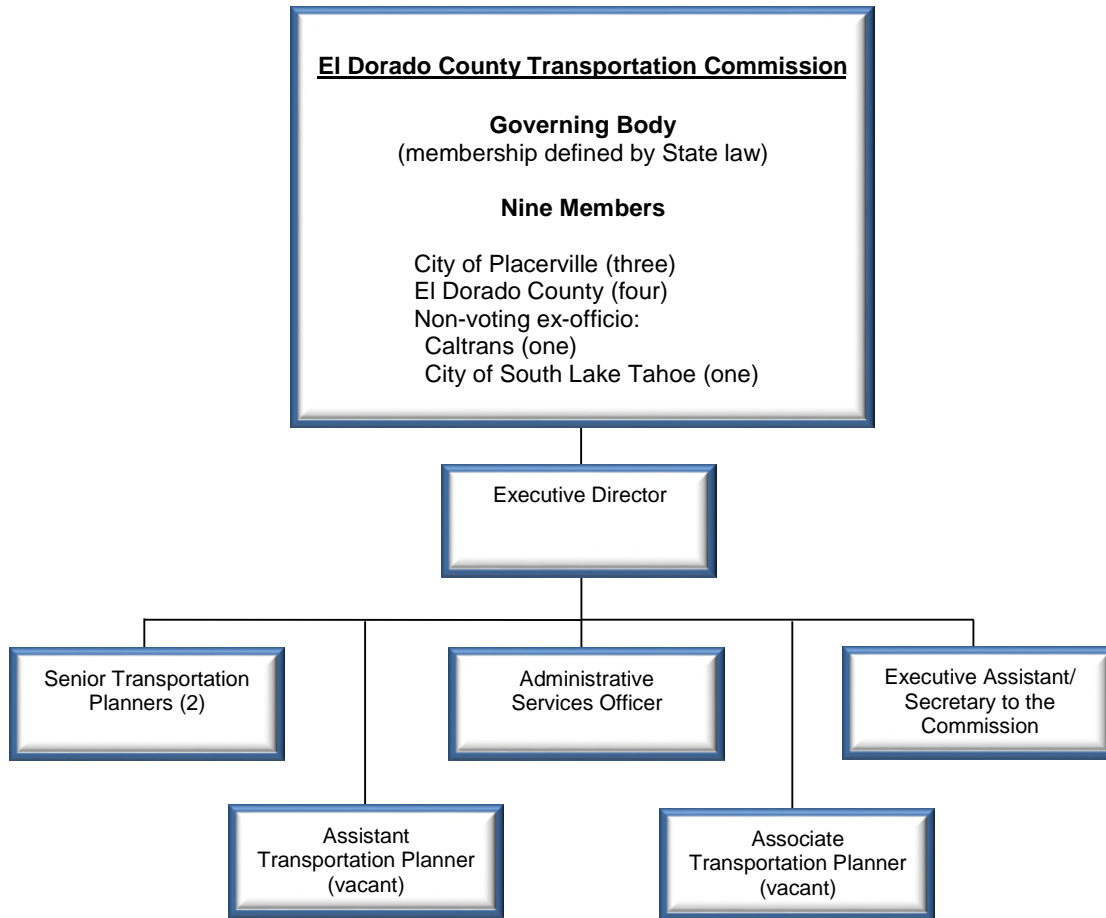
El Dorado County Transportation Commission

Governing Body
(membership defined by State law)

Nine Members

City of Placerville (three)
El Dorado County (four)
Non-voting ex-officio:
Caltrans (one)
City of South Lake Tahoe (one)

Executive Director

Senior Transportation Planners (2)

Administrative Services Officer

Executive Assistant/ Secretary to the Commission

Assistant Transportation Planner (vacant)

Associate Transportation Planner (vacant)